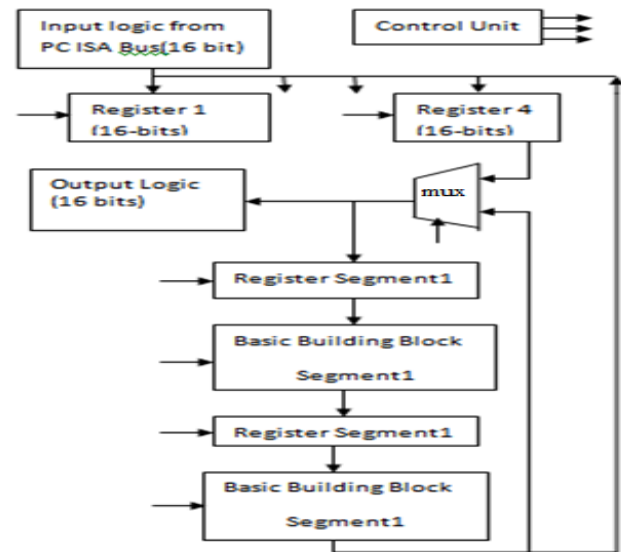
Input logic from PC ISA Bus(16 bit)

Control Unit

Register 1 (16-bits)

Register 4 (16-bits)

Output Logic (16 bits)

mux

Register Segment1

Basic Building Block Segment1

Register Segment1

Basic Building Block Segment1